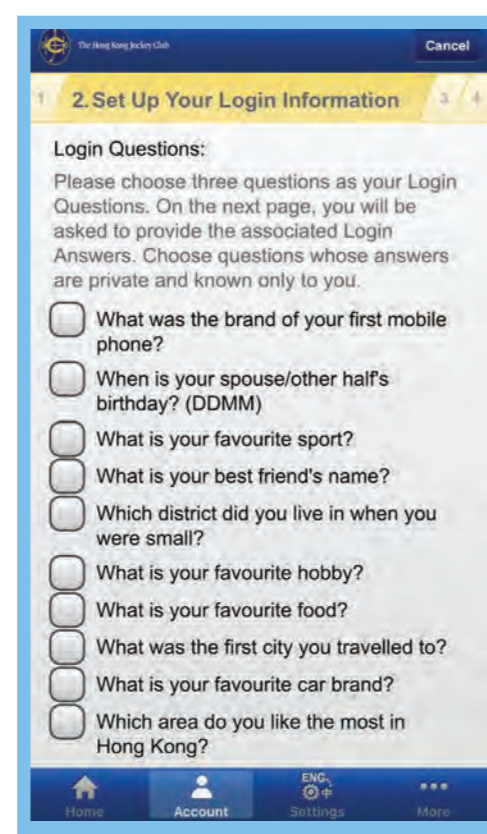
The Hong Kong Jockey Club

Cancel

1

2. Set Up Your Login Information

3

4

Login Questions:

Please choose three questions as your Login Questions. On the next page, you will be asked to provide the associated Login Answers. Choose questions whose answers are private and known only to you.

What was the brand of your first mobile phone?

When is your spouse/other half's birthday? (DDMM)

What is your favourite sport?

What is your best friend's name?

Which district did you live in when you were small?

What is your favourite hobby?

What is your favourite food?

What was the first city you travelled to?

What is your favourite car brand?

Which area do you like the most in Hong Kong?

Home

Account

ENG 中

Settings

More